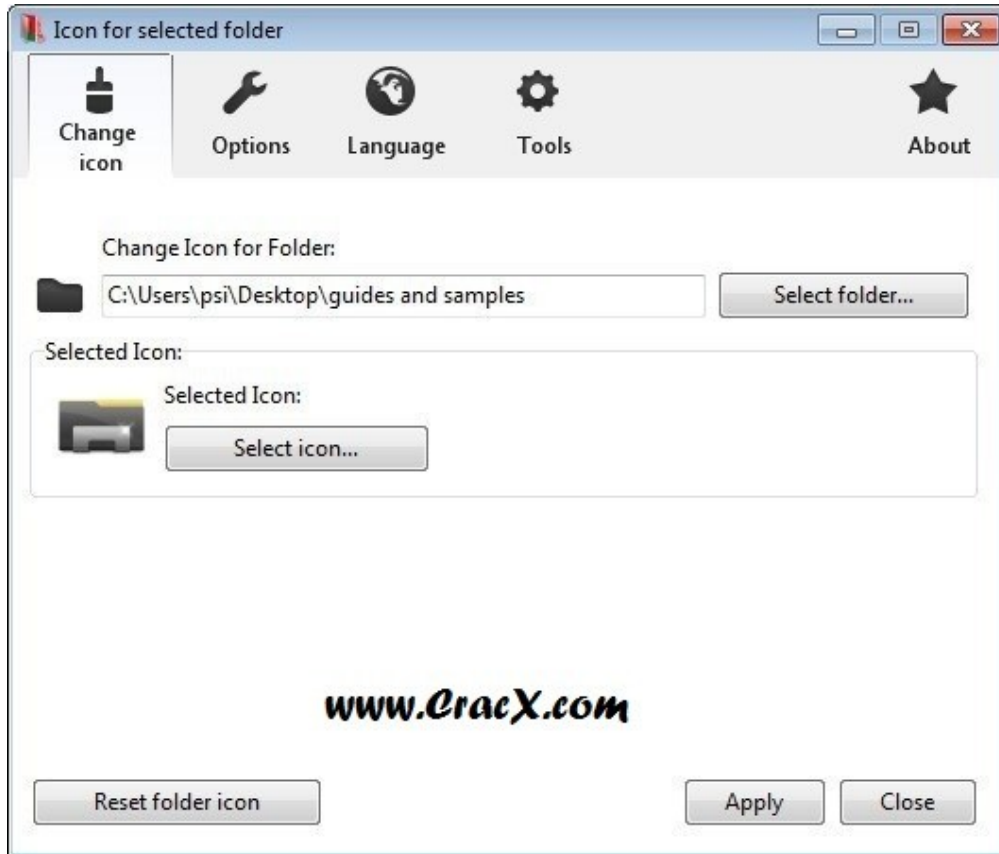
Icon for selected folder

Change icon

Options

Language

Tools

About

Change Icon for Folder:

C:\Users\psi\Desktop\guides and samples

Select folder...

Selected Icon:

Selected Icon:

Select icon...

www.CracX.com

Reset folder icon

Apply

Close